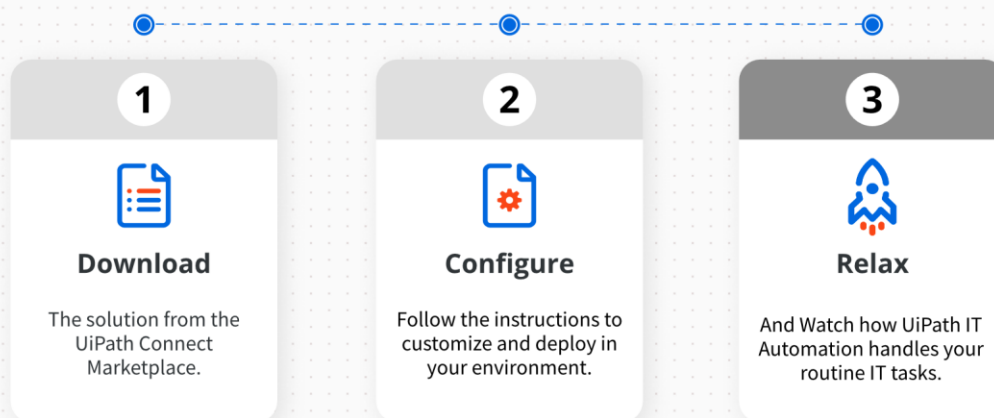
1

Download

The solution from the UiPath Connect Marketplace.

2

Configure

Follow the instructions to customize and deploy in your environment.

3

Relax

And Watch how UiPath IT Automation handles your routine IT tasks.